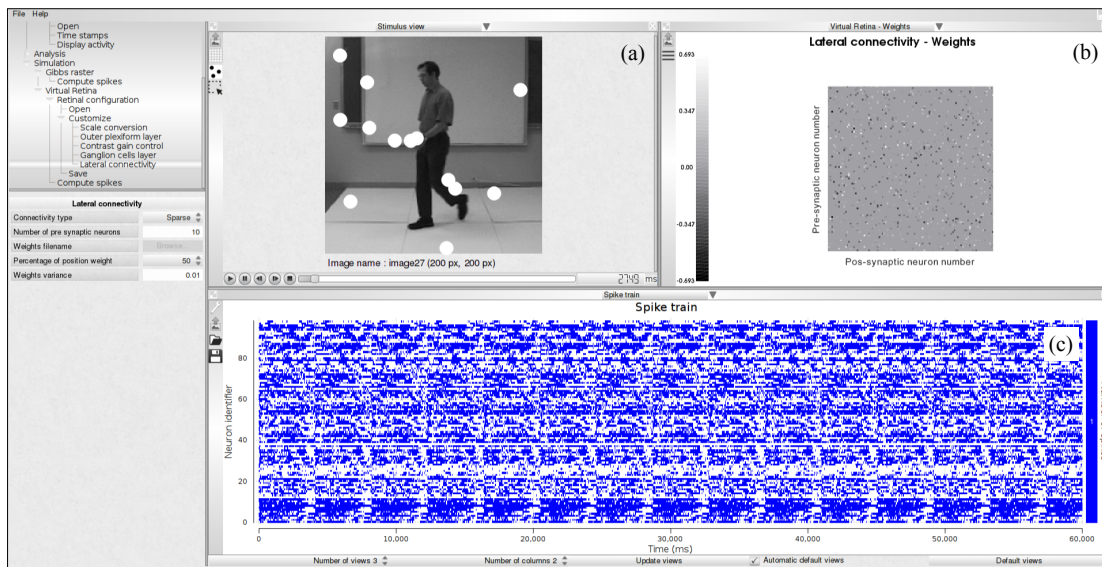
File Help

Open
Time stamps
Display activity
Analysis
Simulation
Gibbs raster
Compute spikes
Virtual Retina
Retinal configuration
Open
Customize
Scale conversion
Outer plexiform layer
Contrast gain control
Ganglion cells layer
Lateral connectivity
Save
Compute spikes

Lateral connectivity

| | |
|---|---|
| Connectivity type | Sparse |
| Number of pre synaptic neurons | 10 |
| Weights filename | Browse... |
| Percentage of position weight | 50 |
| Weights variance | 0.01 |

Stimulus view

(a)

Image name : image27 (200 px, 200 px)

2749 ms

Virtual Retina - Weights

Lateral connectivity - Weights

(b)

0.693
0.347
0.00
-0.347
-0.693

Pre-synaptic neuron number

Pos-synaptic neuron number

Spike train

Spike train

(c)

Neuron identifier

0
20
40
60
80

0
10,000
20,000
30,000
40,000
50,000
60,000

Time (ms)

Number of views 3
Number of columns 2
Update views
Automatic default views
Default views